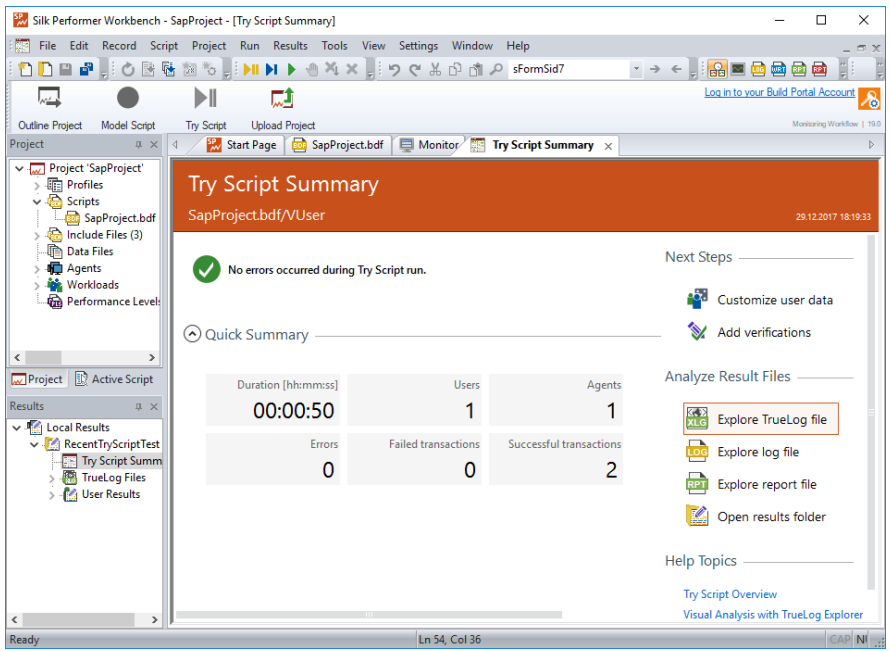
Silk Performer Workbench - SapProject - [Try Script Summary]

File Edit Record Script Project Run Results Tools View Settings Window Help

sFormSid7

Log in to your Build Portal Account

Outline Project Model Script Try Script Upload Project

Monitoring Workflow | 19.0

Project

Project 'SapProject'
Profiles
Scripts
SapProject.bdf
Include Files (3)
Data Files
Agents
Workloads
Performance Levels

Project Active Script

Results

Local Results
RecentTryScriptTest
Try Script Summ
TrueLog Files
User Results

Start Page SapProject.bdf Monitor Try Script Summary

Try Script Summary
SapProject.bdf/VUser
29.12.2017 18:19:33

No errors occurred during Try Script run.

Quick Summary

| Duration [hh:mm:ss] | Users | Agents |
|---|---|---|
| 00:00:50 | 1 | 1 |
| Errors | Failed transactions | Successful transactions |
| 0 | 0 | 2 |

Next Steps
Customize user data
Add verifications

Analyze Result Files
Explore TrueLog file
Explore log file
Explore report file
Open results folder

Help Topics
Try Script Overview
Visual Analysis with TrueLog Explorer

Ready Ln 54, Col 36 CAP NI